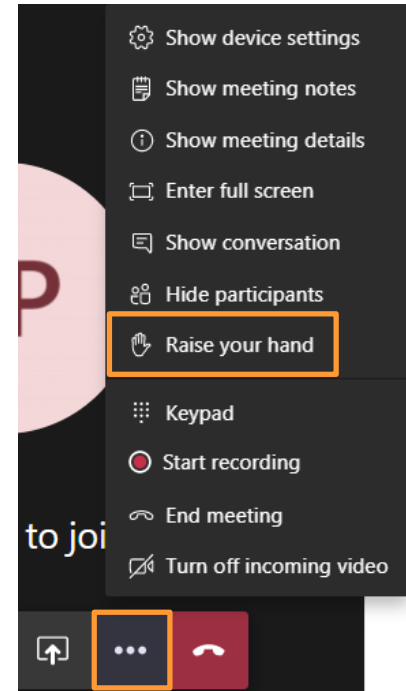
Show device settings
Show meeting notes
Show meeting details
Enter full screen
Show conversation
Hide participants
Raise your hand
Keypad
Start recording
End meeting
Turn off incoming video

P

to joi